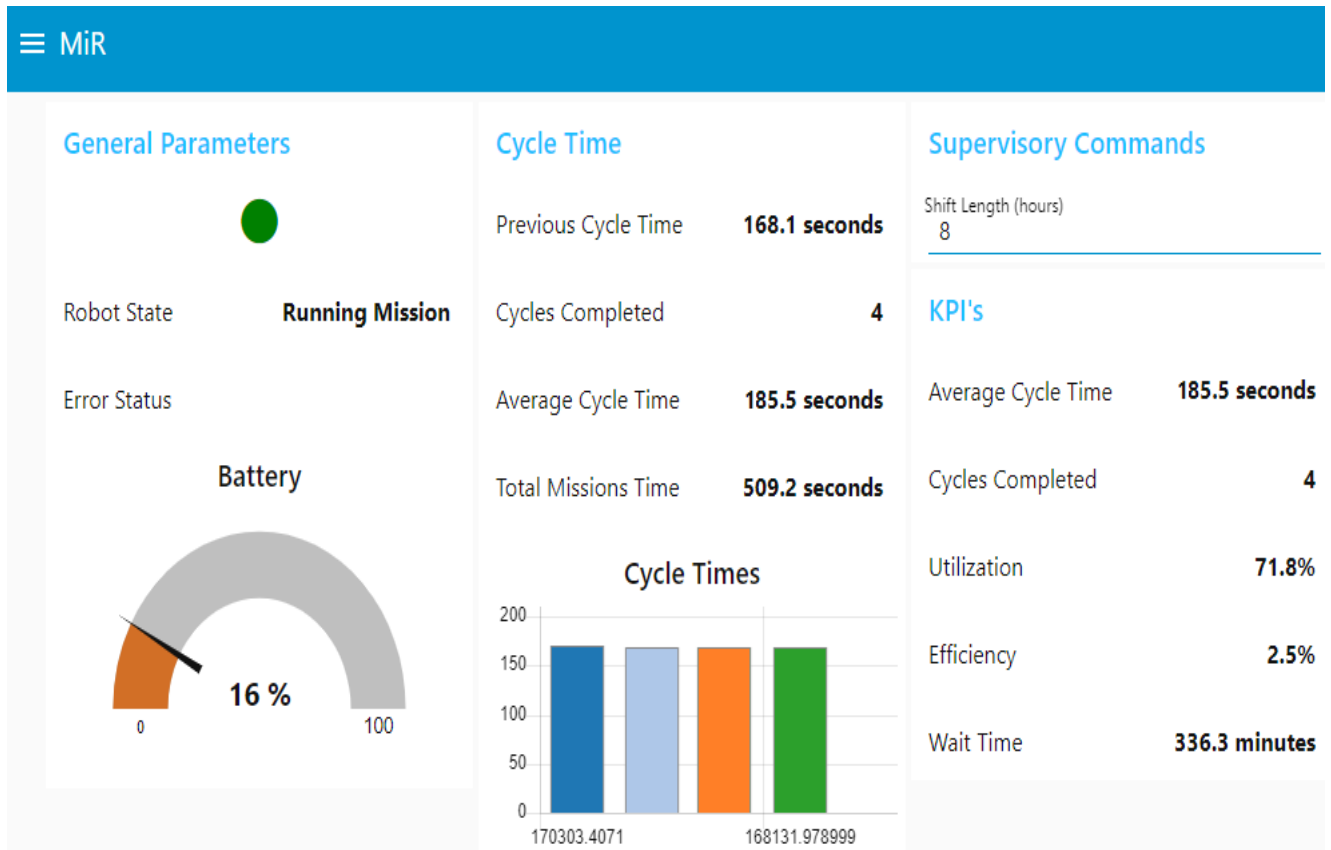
MiR

General Parameters

Robot State Running Mission

Error Status

Battery

16 %

0 100

Cycle Time

Previous Cycle Time 168.1 seconds

Cycles Completed 4

Average Cycle Time 185.5 seconds

Total Missions Time 509.2 seconds

Cycle Times

200
150
100
50
0

170303.4071 168131.978999

Supervisory Commands

Shift Length (hours)
8

KPI's

Average Cycle Time 185.5 seconds

Cycles Completed 4

Utilization 71.8%

Efficiency 2.5%

Wait Time 336.3 minutes